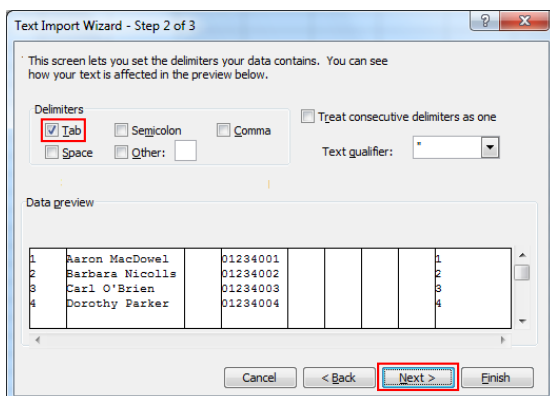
Text Import Wizard - Step 2 of 3

?

This screen lets you set the delimiters your data contains. You can see how your text is affected in the preview below.

Delimiters

Tab

Semicolon

Comma

Space

Other:

Treat consecutive delimiters as one

Text qualifier: "

Data preview

| 1 | Aaron MacDowel | 01234001 | 1 |
|---|---|---|---|
| 2 | Barbara Nicolls | 01234002 | 2 |
| 3 | Carl O'Brien | 01234003 | 3 |
| 4 | Dorothy Parker | 01234004 | 4 |

Cancel

< Back

Next >

Finish